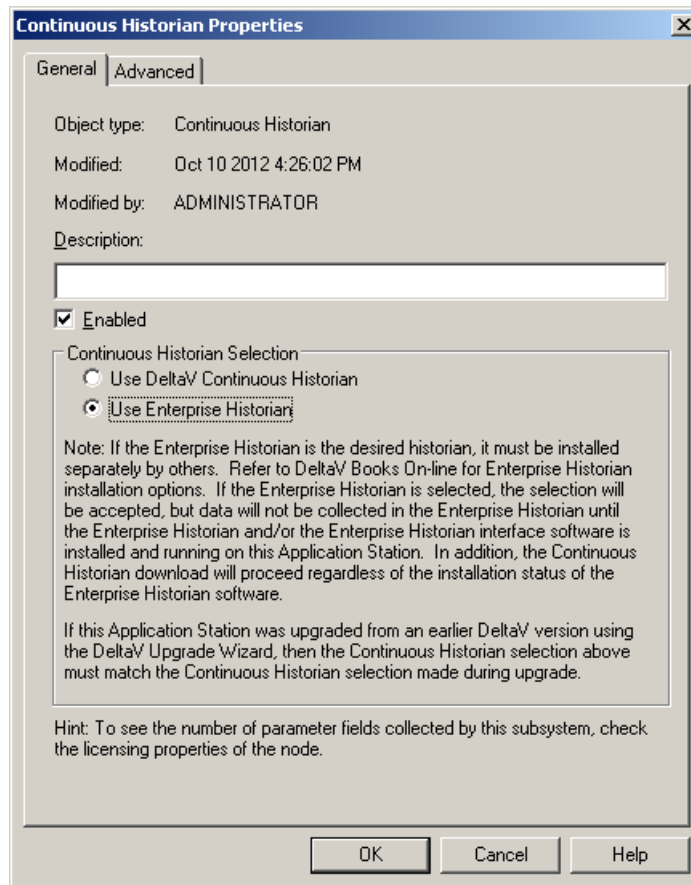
Continuous Historian Properties

General | Advanced

Object type: Continuous Historian

Modified: Oct 10 2012 4:26:02 PM

Modified by: ADMINISTRATOR

Description:

Enabled

Continuous Historian Selection

Use DeltaV Continuous Historian

Use Enterprise Historian

Note: If the Enterprise Historian is the desired historian, it must be installed separately by others. Refer to DeltaV Books On-line for Enterprise Historian installation options. If the Enterprise Historian is selected, the selection will be accepted, but data will not be collected in the Enterprise Historian until the Enterprise Historian and/or the Enterprise Historian interface software is installed and running on this Application Station. In addition, the Continuous Historian download will proceed regardless of the installation status of the Enterprise Historian software.

If this Application Station was upgraded from an earlier DeltaV version using the DeltaV Upgrade Wizard, then the Continuous Historian selection above must match the Continuous Historian selection made during upgrade.

Hint: To see the number of parameter fields collected by this subsystem, check the licensing properties of the node.

OK Cancel Help